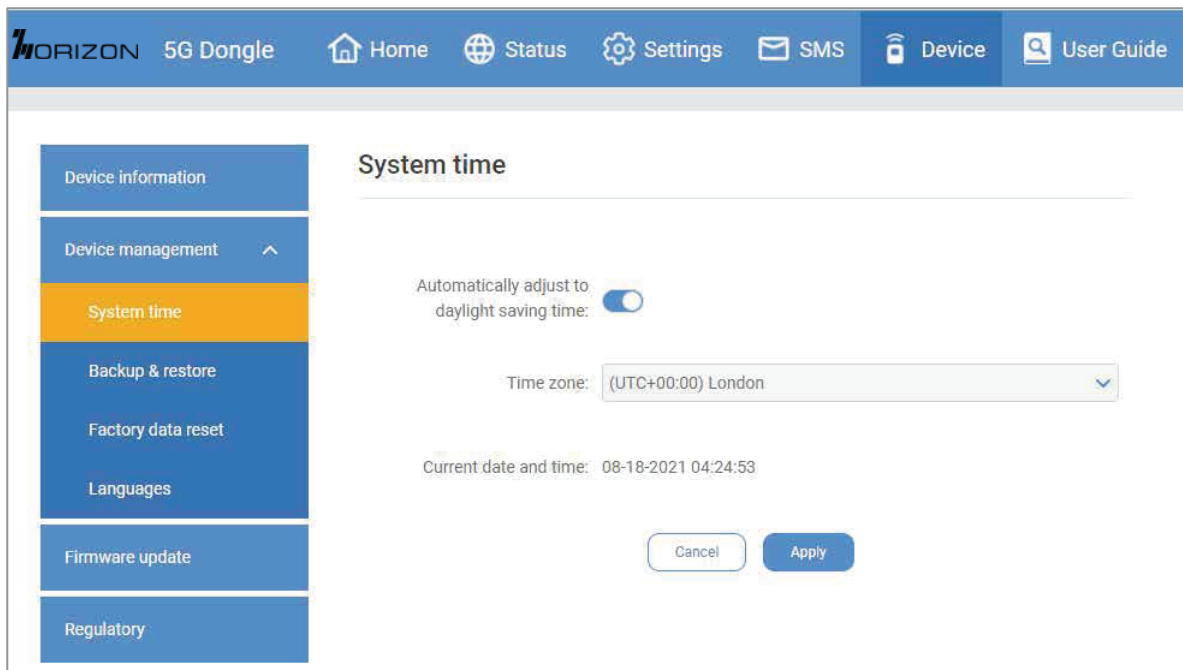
HORIZON 5G Dongle Home Status Settings SMS Device User Guide

Device information

Device management

System time

Backup & restore

Factory data reset

Languages

Firmware update

Regulatory

System time

Automatically adjust to daylight saving time:

Time zone: (UTC+00:00) London

Current date and time: 08-18-2021 04:24:53

Cancel Apply